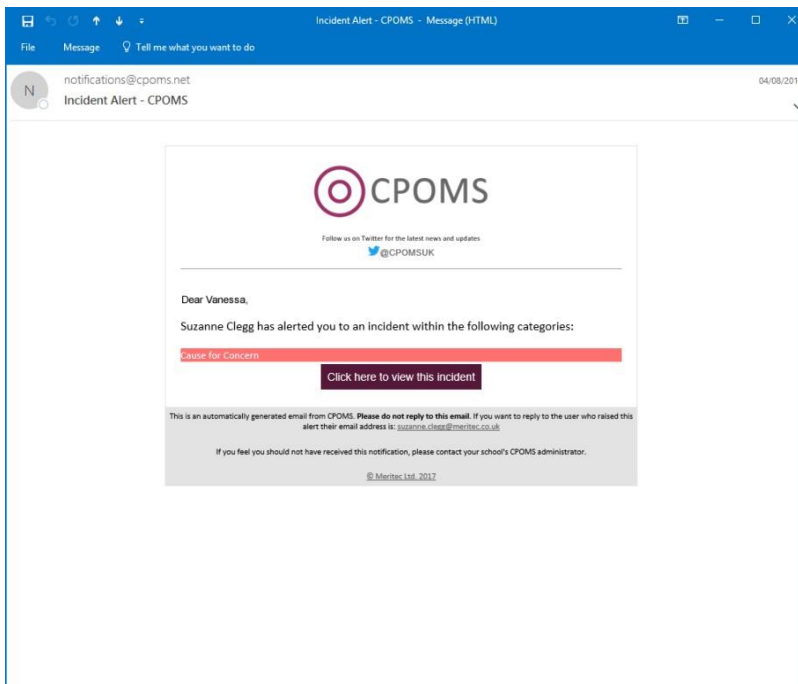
Incident Alert - CPOMS - Message (HTML)

File Message Tell me what you want to do

N notifications@cpoms.net
Incident Alert - CPOMS

04/08/201

CPOMS

Follow us on Twitter for the latest news and updates
@CPOMSUK

Dear Vanessa,

Suzanne Clegg has alerted you to an incident within the following categories:

Cause for Concern

Click here to view this incident

This is an automatically generated email from CPOMS. **Please do not reply to this email.** If you want to reply to the user who raised this alert their email address is: suzanne.clegg@meritec.co.uk

If you feel you should not have received this notification, please contact your school's CPOMS administrator.

© Meritec Ltd. 2017